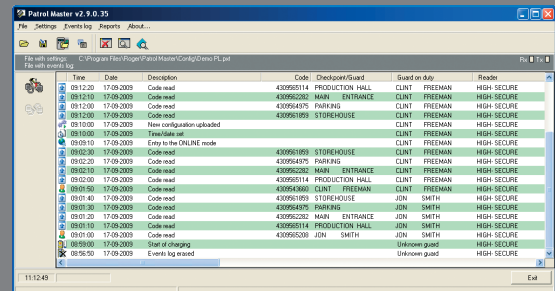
Patrol Master v2.9.0.35

File Settings Events log Reports About...

File with settings: C:\Program Files\Roger\Patrol Master\Config\Demo PL.pxt
File with events log:

Rx Tx

| Time | Date | Description | Code | Checkpoint/Guard | Guard on duty | Reader |
|---|---|---|---|---|---|---|
| 09:12:20 | 17-09-2009 | Code read | 4309565114 | PRODUCTION HALL | CLINT FREEMAN | HIGH- SECURE |
| 09:12:10 | 17-09-2009 | Code read | 4309562282 | MAIN ENTRANCE | CLINT FREEMAN | HIGH- SECURE |
| 09:12:00 | 17-09-2009 | Code read | 4309564975 | PARKING | CLINT FREEMAN | HIGH- SECURE |
| 09:12:00 | 17-09-2009 | Code read | 4309561859 | STOREHOUSE | CLINT FREEMAN | HIGH- SECURE |
| 09:10:00 | 17-09-2009 | New configuration uploaded | | | | HIGH- SECURE |
| 09:10:00 | 17-09-2009 | Time/date set | | | | HIGH- SECURE |
| 09:09:10 | 17-09-2009 | Entry to the ONLINE mode | | | | HIGH- SECURE |
| 09:02:30 | 17-09-2009 | Code read | 4309561859 | STOREHOUSE | CLINT FREEMAN | HIGH- SECURE |
| 09:02:30 | 17-09-2009 | Code read | 4309564975 | PARKING | CLINT FREEMAN | HIGH- SECURE |
| 09:02:20 | 17-09-2009 | Code read | 4309562282 | MAIN ENTRANCE | CLINT FREEMAN | HIGH- SECURE |
| 09:02:00 | 17-09-2009 | Code read | 4309565114 | PRODUCTION HALL | CLINT FREEMAN | HIGH- SECURE |
| 09:01:50 | 17-09-2009 | Code read | 4309543660 | CLINT FREEMAN | CLINT FREEMAN | HIGH- SECURE |
| 09:01:40 | 17-09-2009 | Code read | 4309561859 | STOREHOUSE | JON SMITH | HIGH- SECURE |
| 09:01:30 | 17-09-2009 | Code read | 4309564975 | PARKING | JON SMITH | HIGH- SECURE |
| 09:01:20 | 17-09-2009 | Code read | 4309562282 | MAIN ENTRANCE | JON SMITH | HIGH- SECURE |
| 09:01:10 | 17-09-2009 | Code read | 4309565114 | PRODUCTION HALL | JON SMITH | HIGH- SECURE |
| 09:01:00 | 17-09-2009 | Code read | 4309585208 | JON SMITH | JON SMITH | HIGH- SECURE |
| 08:59:00 | 17-09-2009 | Start of charging | | | Unknown guard | HIGH- SECURE |
| 08:56:50 | 17-09-2009 | Events log erased | | | Unknown guard | HIGH- SECURE |

11:12:49

Exit